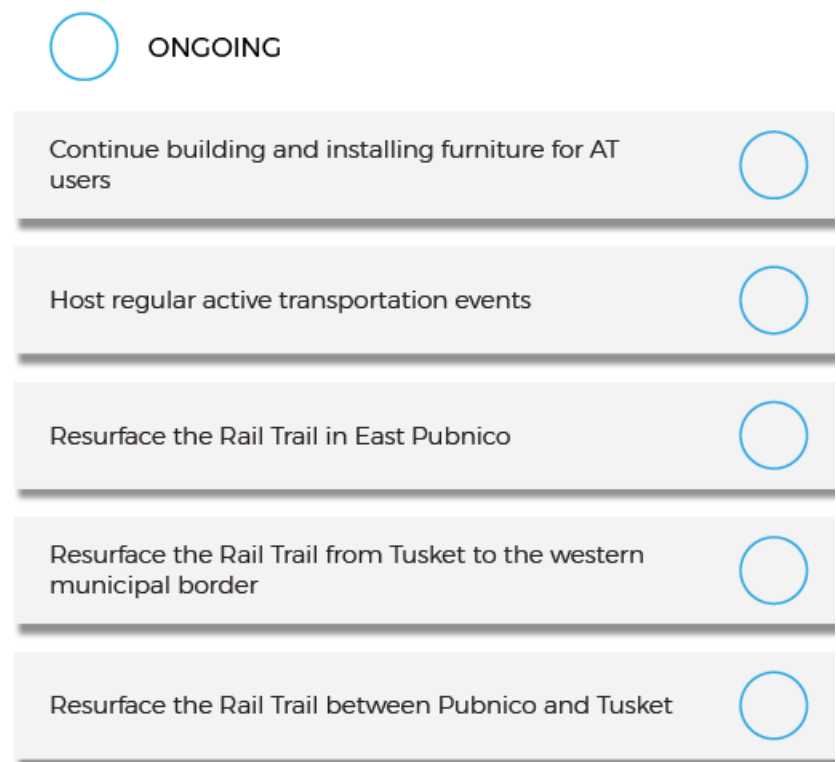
ONGOING

Continue building and installing furniture for AT users

Host regular active transportation events

Resurface the Rail Trail in East Pubnico

Resurface the Rail Trail from Tusket to the western municipal border

Resurface the Rail Trail between Pubnico and Tusket